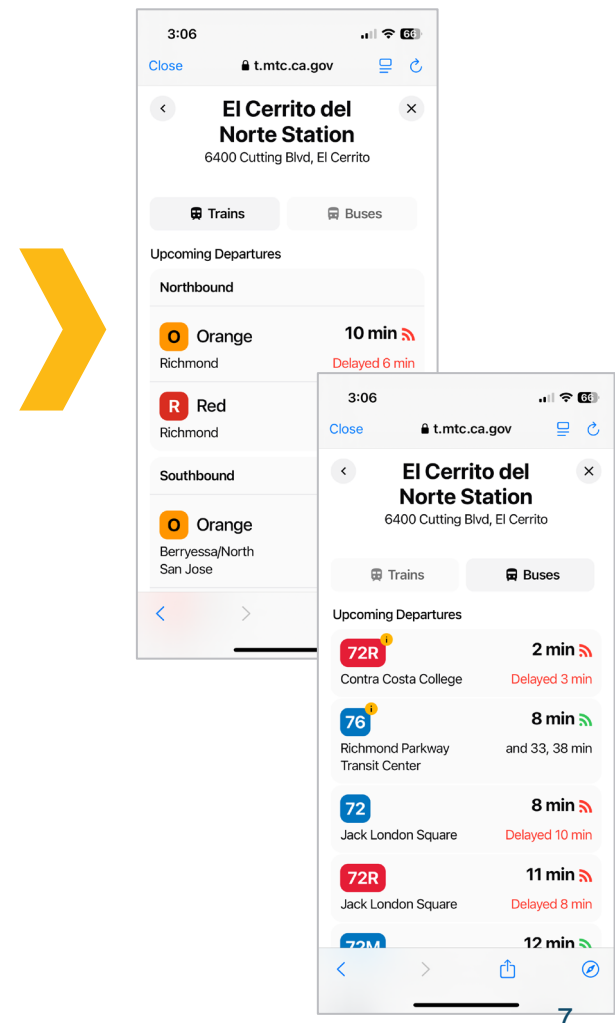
3:06

Close t.mtc.ca.gov

El Cerrito del Norte Station
6400 Cutting Blvd, El Cerrito

Trains Buses

Upcoming Departures

Northbound

O Orange 10 min
Richmond Delayed 6 min

R Red
Richmond

Southbound

O Orange
Berryessa/North San Jose

3:06

Close t.mtc.ca.gov

El Cerrito del Norte Station
6400 Cutting Blvd, El Cerrito

Trains Buses

Upcoming Departures

72R 2 min
Contra Costa College Delayed 3 min

76 8 min
Richmond Parkway Transit Center and 33, 38 min

72 8 min
Jack London Square Delayed 10 min

72R 11 min
Jack London Square Delayed 8 min

72M 12 min

7